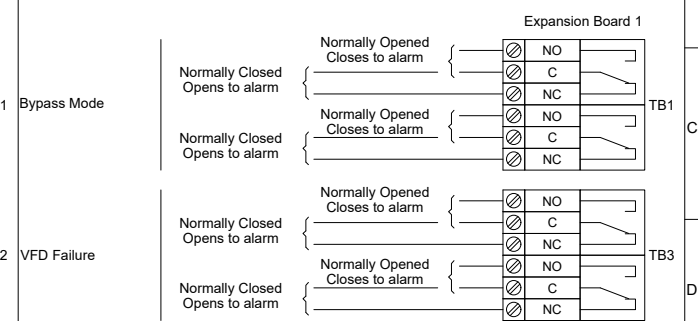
Expansion Board 1

1 Bypass Mode

Normally Opened
Closes to alarm

Normally Closed
Opens to alarm

NO
C
NC

Normally Opened
Closes to alarm

Normally Closed
Opens to alarm

NO
C
NC

TB1

C

2 VFD Failure

Normally Opened
Closes to alarm

Normally Closed
Opens to alarm

NO
C
NC

Normally Opened
Closes to alarm

Normally Closed
Opens to alarm

NO
C
NC

TB3

D